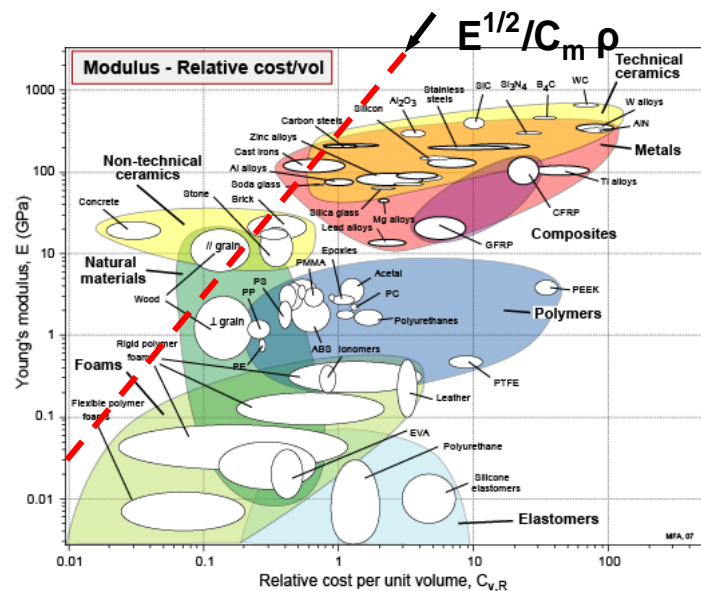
$E^{1/2}/C_m \rho$

Modulus - Relative cost/vol

Technical ceramics

1000

100

10

1

0.1

0.01

Young's modulus, E (GPa)

SiC

$Si_3N_4$

$B_4C$

WC

W alloys

AlN

Stainless steels

$Al_2O_3$

Silicon

Carbon steels

Zinc alloys

Cast irons

Al alloys

Soda glass

Brick

Stone

Metals

Ti alloys

Non-technical ceramics

Concrete

Silica glass

Mg alloys

Lead alloys

CFRP

GFRP

Composites

// grain

Natural materials

Wood

⊥ grain

PS

PP

PMMA

Epoxies

Acetal

PC

Polyurethanes

PEEK

Polymers

PE

ABS

Ionomers

PTFE

Foams

Rigid polymer foams

Flexible polymer foams

Leather

EVA

Polyurethane

Silicone elastomers

Elastomers

MFA, 07

0.01

0.1

1

10

100

Relative cost per unit volume, $C_{v,R}$